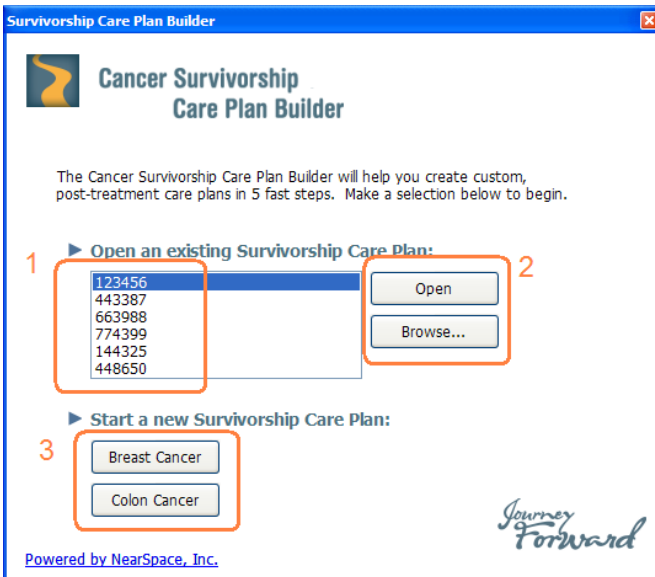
Survivorship Care Plan Builder

Cancer Survivorship Care Plan Builder

The Cancer Survivorship Care Plan Builder will help you create custom, post-treatment care plans in 5 fast steps. Make a selection below to begin.

▶ Open an existing Survivorship Care Plan:

1

123456
443387
663988
774399
144325
448650

2

Open

Browse...

▶ Start a new Survivorship Care Plan:

3

Breast Cancer

Colon Cancer

Journey Forward

Powered by NearSpace, Inc.